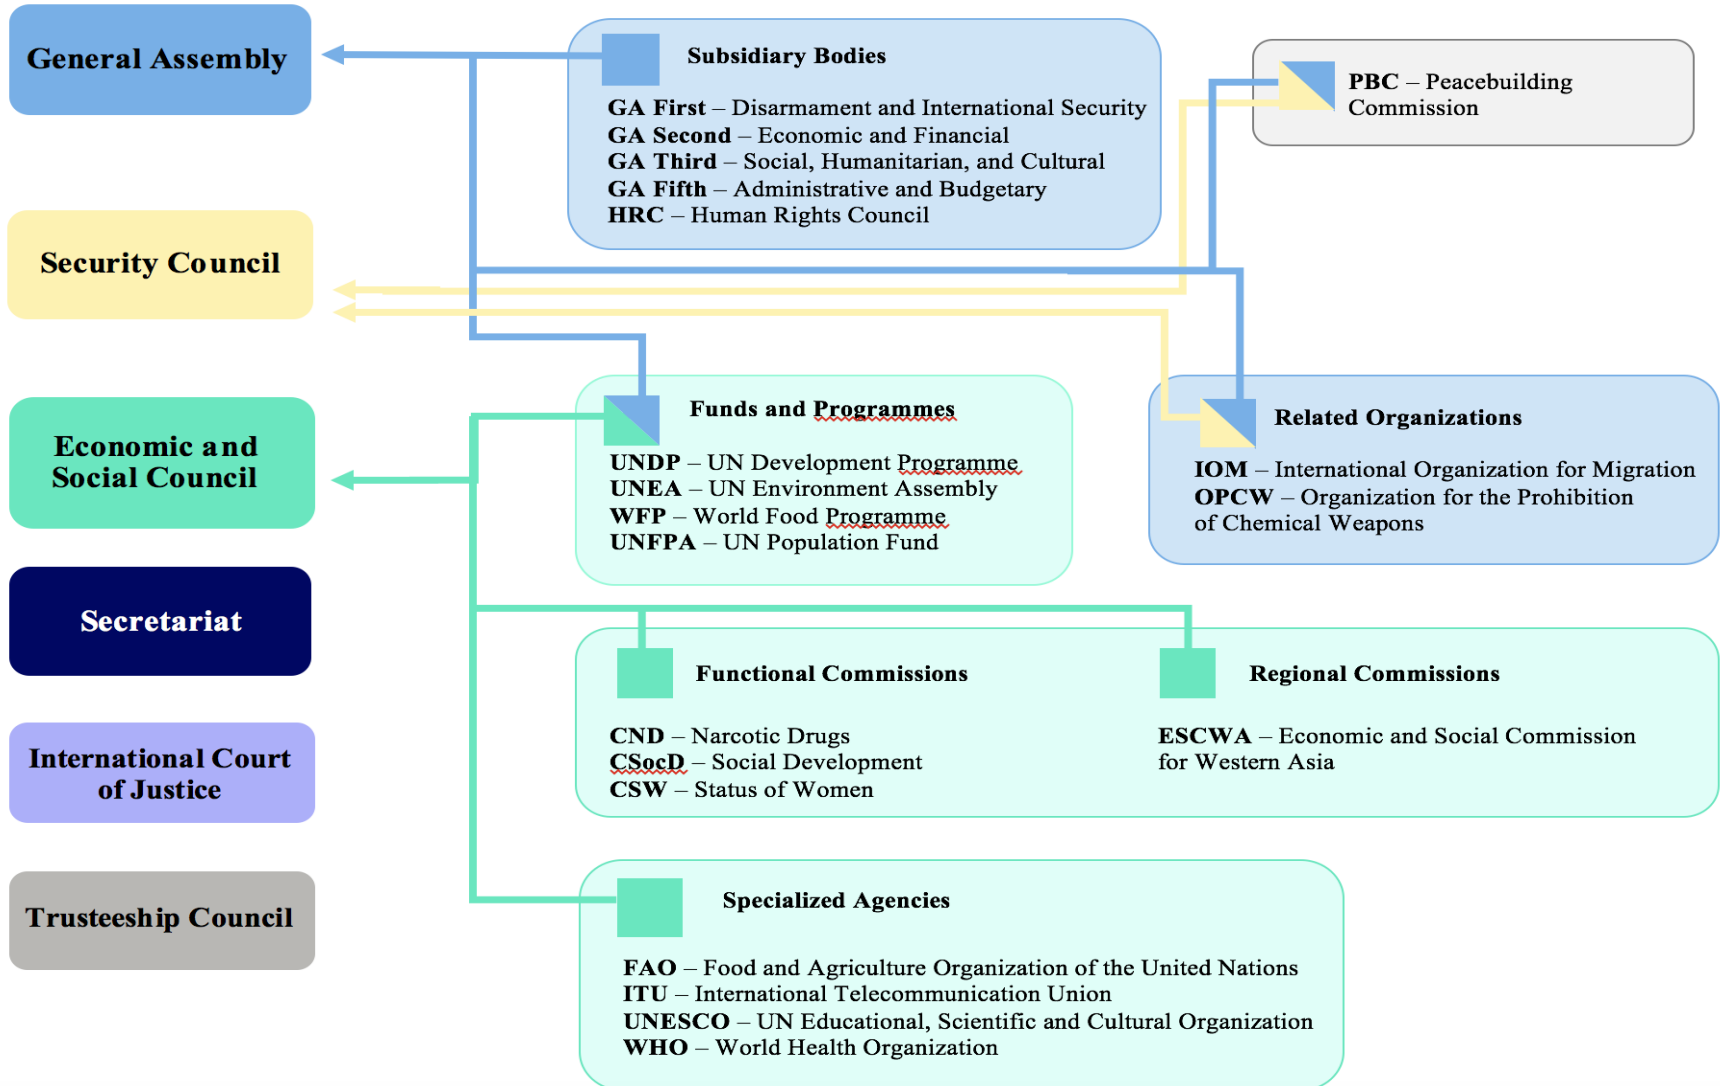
General Assembly

Security Council

Economic and Social Council

Secretariat

International Court of Justice

Trusteeship Council

Subsidiary Bodies

GA First – Disarmament and International Security
GA Second – Economic and Financial
GA Third – Social, Humanitarian, and Cultural
GA Fifth – Administrative and Budgetary
HRC – Human Rights Council

PBC – Peacebuilding Commission

Funds and Programmes

UNDP – UN Development Programme
UNEA – UN Environment Assembly
WFP – World Food Programme
UNFPA – UN Population Fund

Related Organizations

IOM – International Organization for Migration
OPCW – Organization for the Prohibition of Chemical Weapons

Functional Commissions

CND – Narcotic Drugs
CSocD – Social Development
CSW – Status of Women

Regional Commissions

ESCWA – Economic and Social Commission for Western Asia

Specialized Agencies

FAO – Food and Agriculture Organization of the United Nations
ITU – International Telecommunication Union
UNESCO – UN Educational, Scientific and Cultural Organization
WHO – World Health Organization